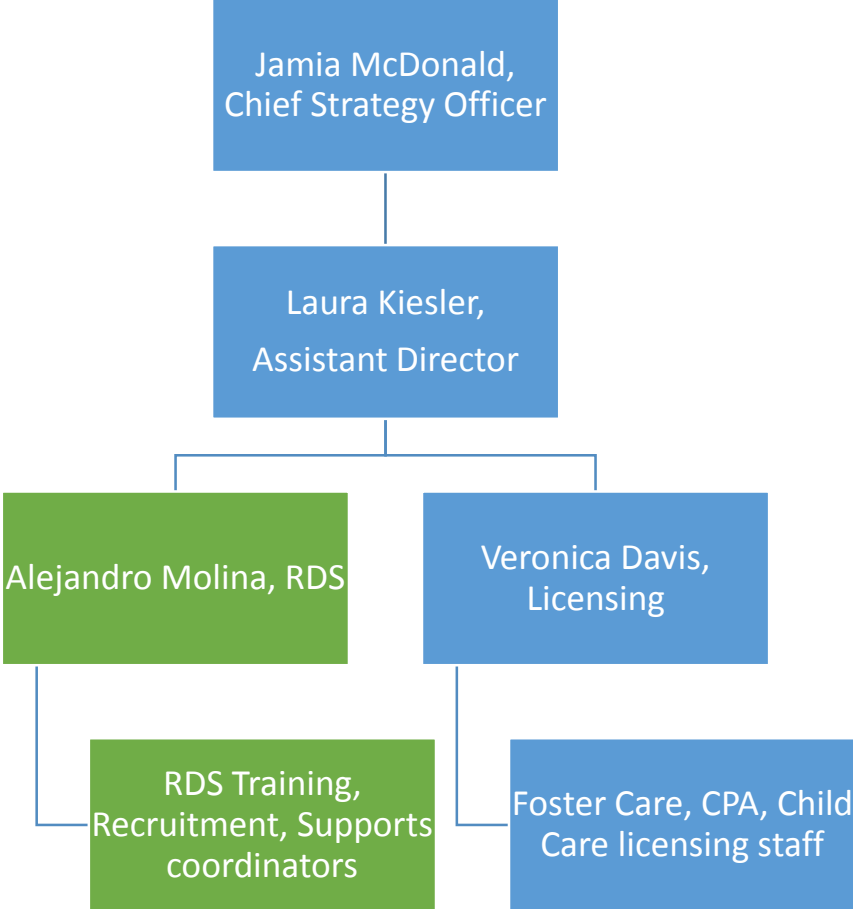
Jamia McDonald, Chief Strategy Officer

Laura Kiesler, Assistant Director

Alejandro Molina, RDS

Veronica Davis, Licensing

RDS Training, Recruitment, Supports coordinators

Foster Care, CPA, Child Care licensing staff